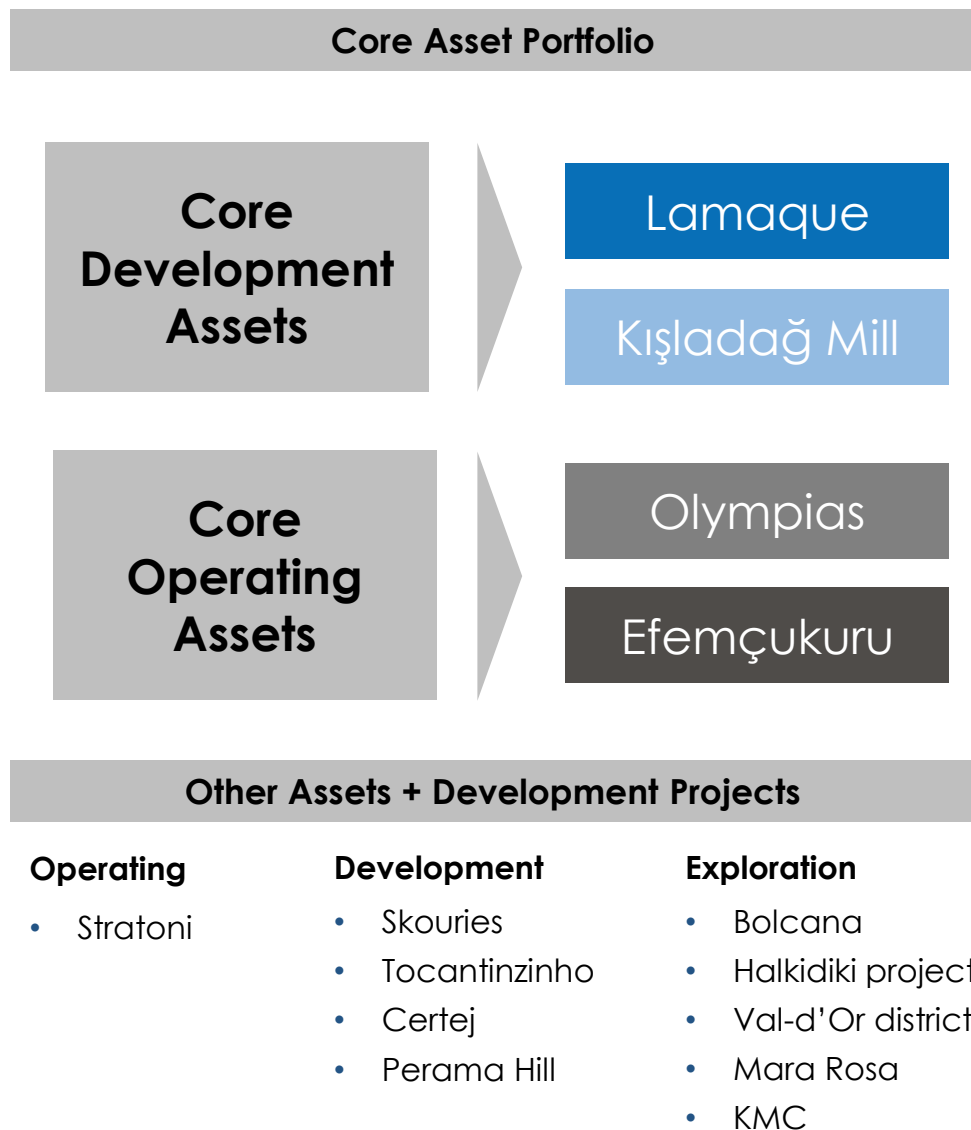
Core Asset Portfolio

Core Development Assets

Lamaque

Kışladağ Mill

Core Operating Assets

Olympias

Efemçukuru

Other Assets + Development Projects

Operating
• Stratoni

Development
• Skouries
• Tocantinzinho
• Certej
• Perama Hill

Exploration
• Bolcana
• Halkidiki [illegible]
• Val-d'Or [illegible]
• Mara Rosa
• KMC